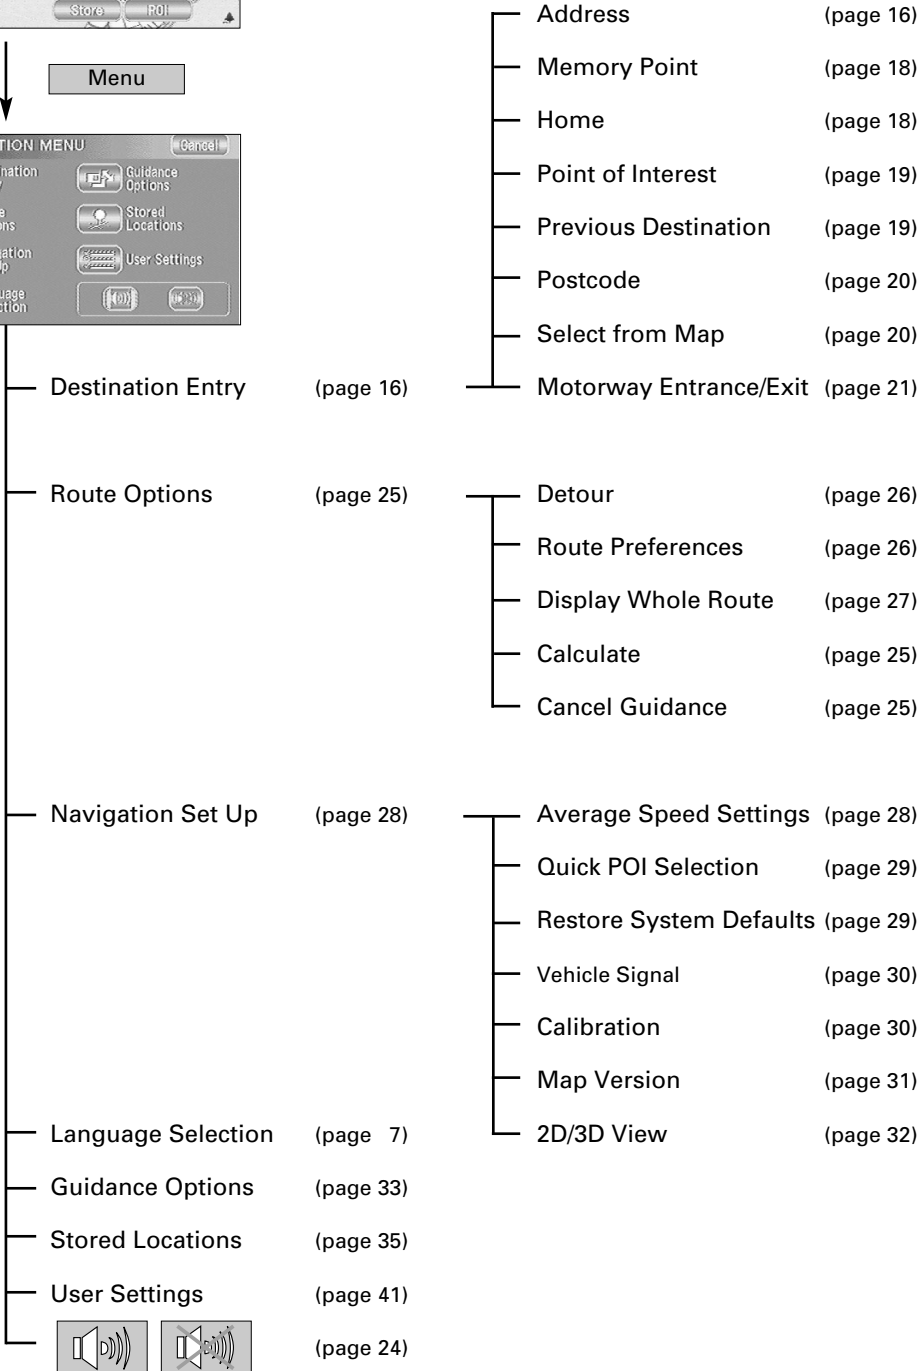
Store POI

Menu

TION MENU Cancel
nation
Guidance Options
Stored Locations
User Settings

Address (page 16)
Memory Point (page 18)
Home (page 18)
Point of Interest (page 19)
Previous Destination (page 19)
Postcode (page 20)
Select from Map (page 20)
Destination Entry (page 16) Motorway Entrance/Exit (page 21)

Route Options (page 25) Detour (page 26)
Route Preferences (page 26)
Display Whole Route (page 27)
Calculate (page 25)
Cancel Guidance (page 25)

Navigation Set Up (page 28) Average Speed Settings (page 28)
Quick POI Selection (page 29)
Restore System Defaults (page 29)
Vehicle Signal (page 30)
Calibration (page 30)
Map Version (page 31)
Language Selection (page 7) 2D/3D View (page 32)
Guidance Options (page 33)
Stored Locations (page 35)
User Settings (page 41)
(page 24)